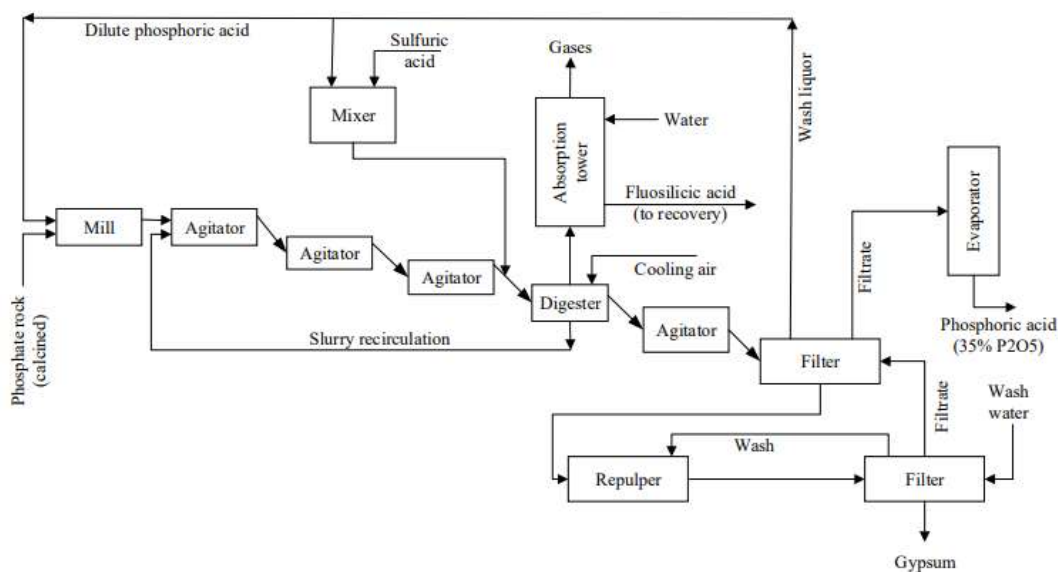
Dilute phosphoric acid

Sulfuric acid

Mixer

Gases

Absorption tower

Water

Wash liquor

Fluosilicic acid (to recovery)

Evaporator

Mill

Agitator

Agitator

Agitator

Cooling air

Filtrate

Digester

Agitator

Phosphoric acid (35% P2O5)

Phosphate rock (calcined)

Slurry recirculation

Filter

Wash water

Filtrate

Wash

Repulper

Filter

Gypsum